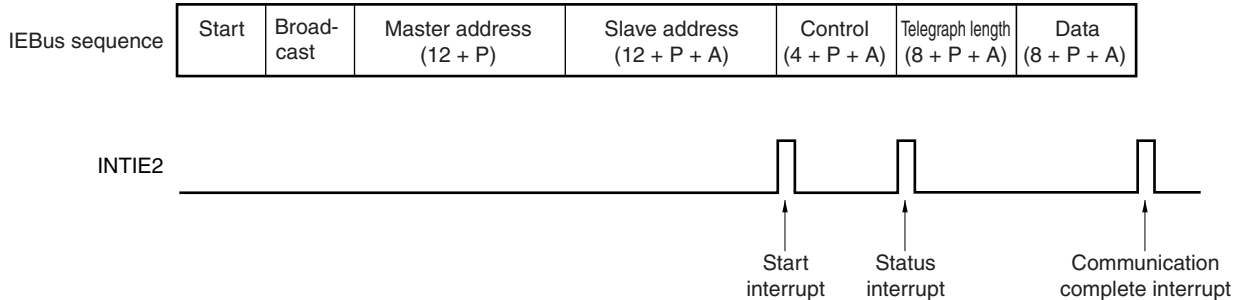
IEBus sequence

| Start | Broad-cast | Master address (12 + P) | Slave address (12 + P + A) | Control (4 + P + A) | Telegraph length (8 + P + A) | Data (8 + P + A) |
|---|---|---|---|---|---|---|

INTIE2

Start interrupt

Status interrupt

Communication complete interrupt